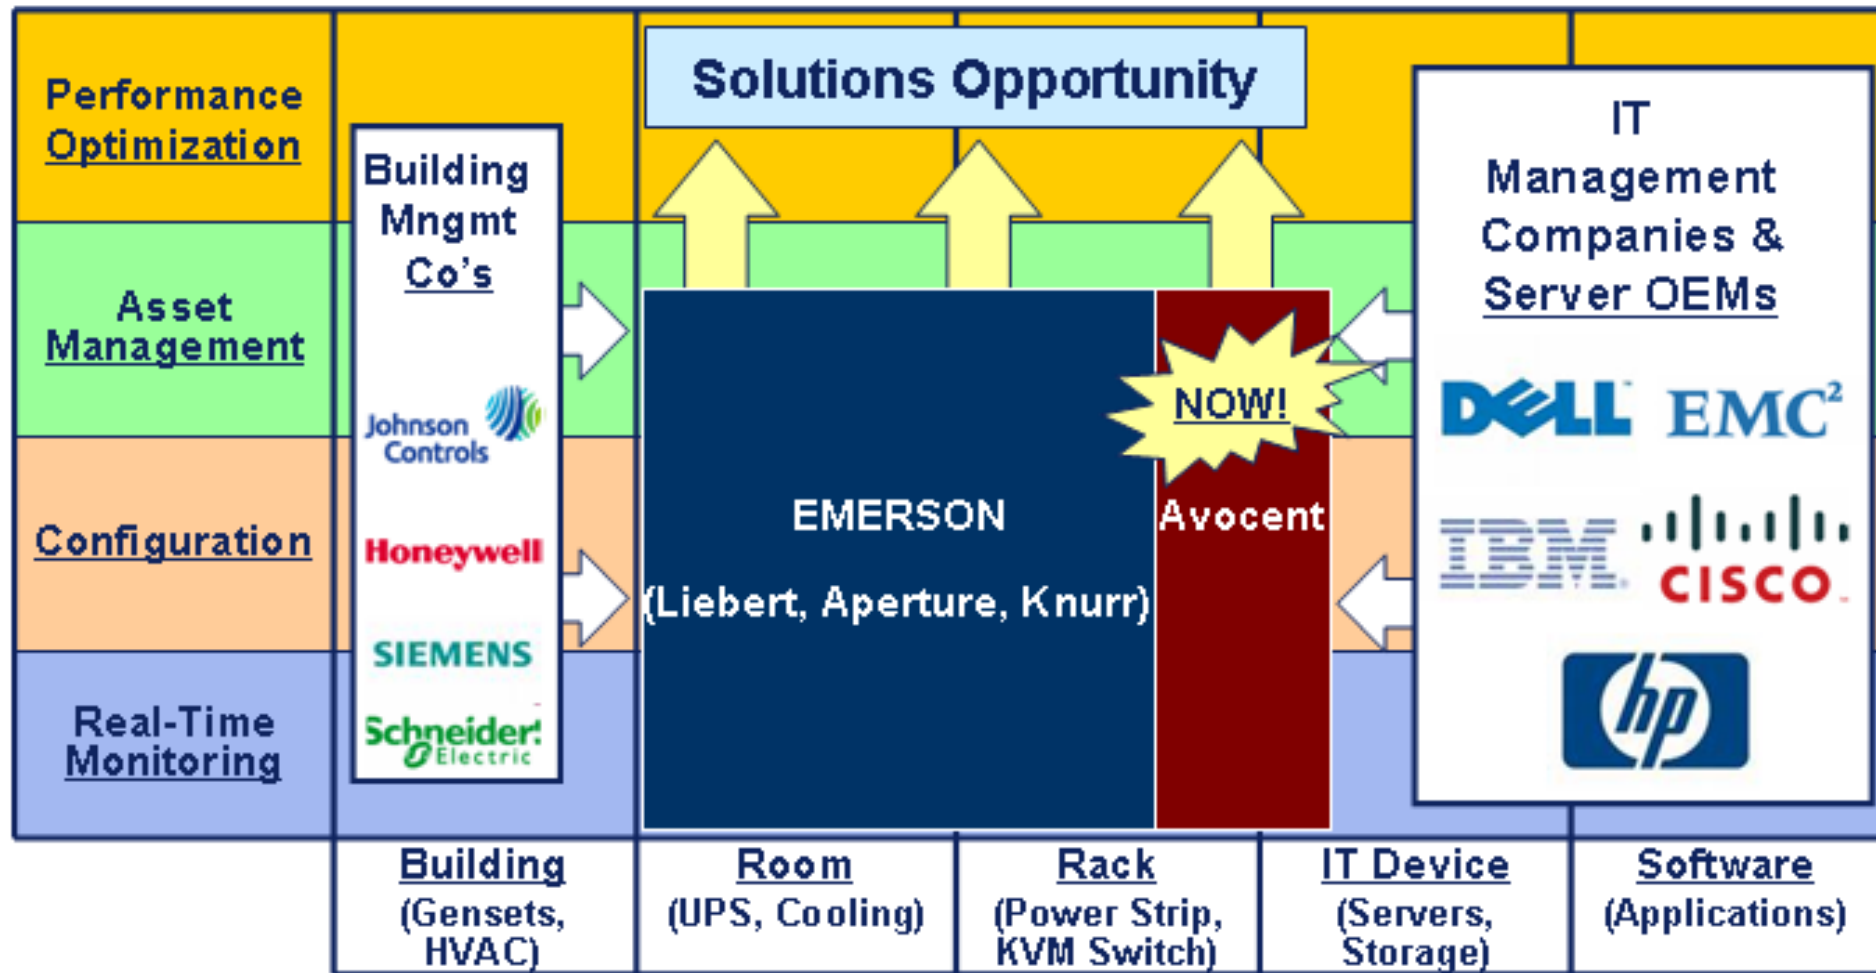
Performance Optimization

Asset Management

Configuration

Real-Time Monitoring

Building Mngmt Co's

Johnson Controls

Honeywell

SIEMENS

Schneider Electric

Solutions Opportunity

NOW!

EMERSON

(Liebert, Aperture, Knurr)

Avocent

IT Management Companies & Server OEMs

DELL

EMC²

IBM

CISCO

hp

Building (Gensets, HVAC)

Room (UPS, Cooling)

Rack (Power Strip, KVM Switch)

IT Device (Servers, Storage)

Software (Applications)